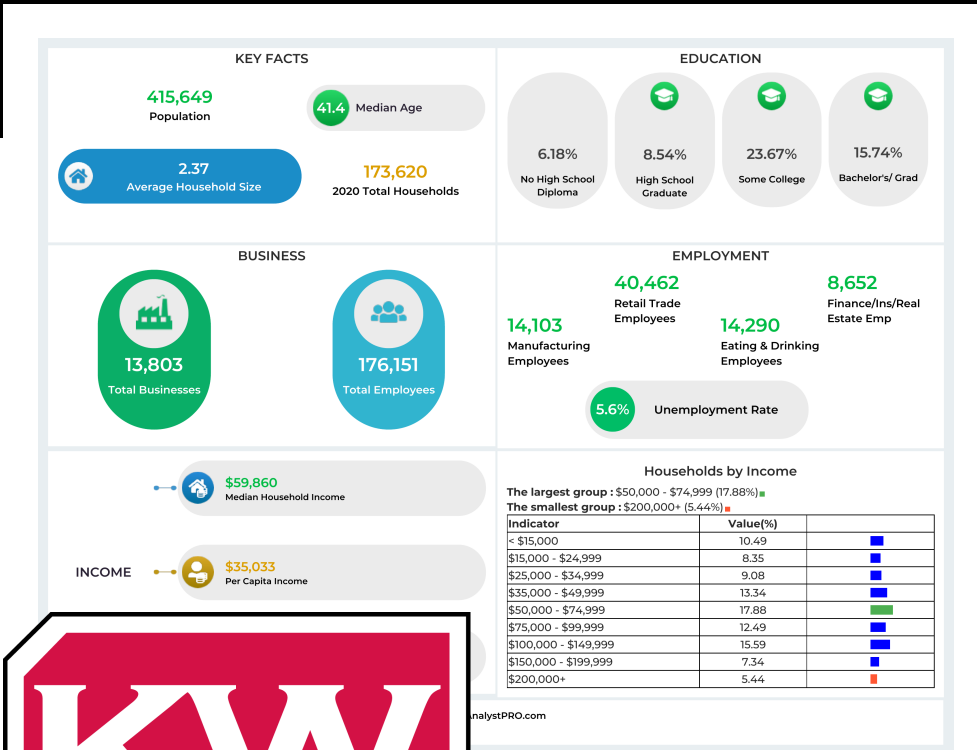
KEY FACTS

415,649
Population

41.4 Median Age

2.37
Average Household Size

173,620
2020 Total Households

EDUCATION

6.18%
No High School Diploma

8.54%
High School Graduate

23.67%
Some College

15.74%
Bachelor's/ Grad

BUSINESS

13,803
Total Businesses

176,151
Total Employees

EMPLOYMENT

14,103
Manufacturing Employees

40,462
Retail Trade Employees

14,290
Eating & Drinking Employees

8,652
Finance/Ins/Real Estate Emp

5.6% Unemployment Rate

INCOME

$59,860
Median Household Income

$35,033
Per Capita Income

Households by Income

The largest group : $50,000 - $74,999 (17.88%)
The smallest group : $200,000+ (5.44%)

| Indicator | Value(%) | |
|---|---|---|
| < $15,000 | 10.49 | |
| $15,000 - $24,999 | 8.35 | |
| $25,000 - $34,999 | 9.08 | |
| $35,000 - $49,999 | 13.34 | |
| $50,000 - $74,999 | 17.88 | |
| $75,000 - $99,999 | 12.49 | |
| $100,000 - $149,999 | 15.59 | |
| $150,000 - $199,999 | 7.34 | |
| $200,000+ | 5.44 | |

AnalystPRO.com

KW